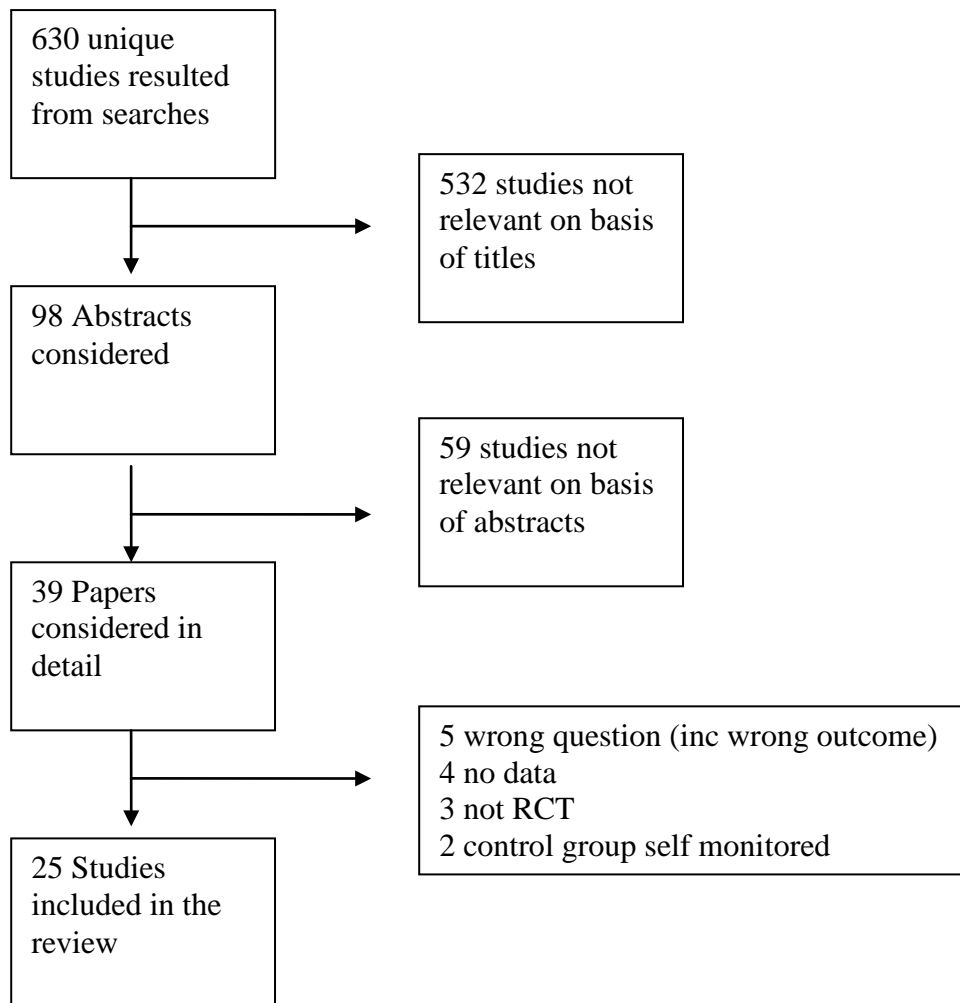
630 unique studies resulted from searches

532 studies not relevant on basis of titles

98 Abstracts considered

59 studies not relevant on basis of abstracts

39 Papers considered in detail

5 wrong question (inc wrong outcome)
4 no data
3 not RCT
2 control group self monitored

25 Studies included in the review